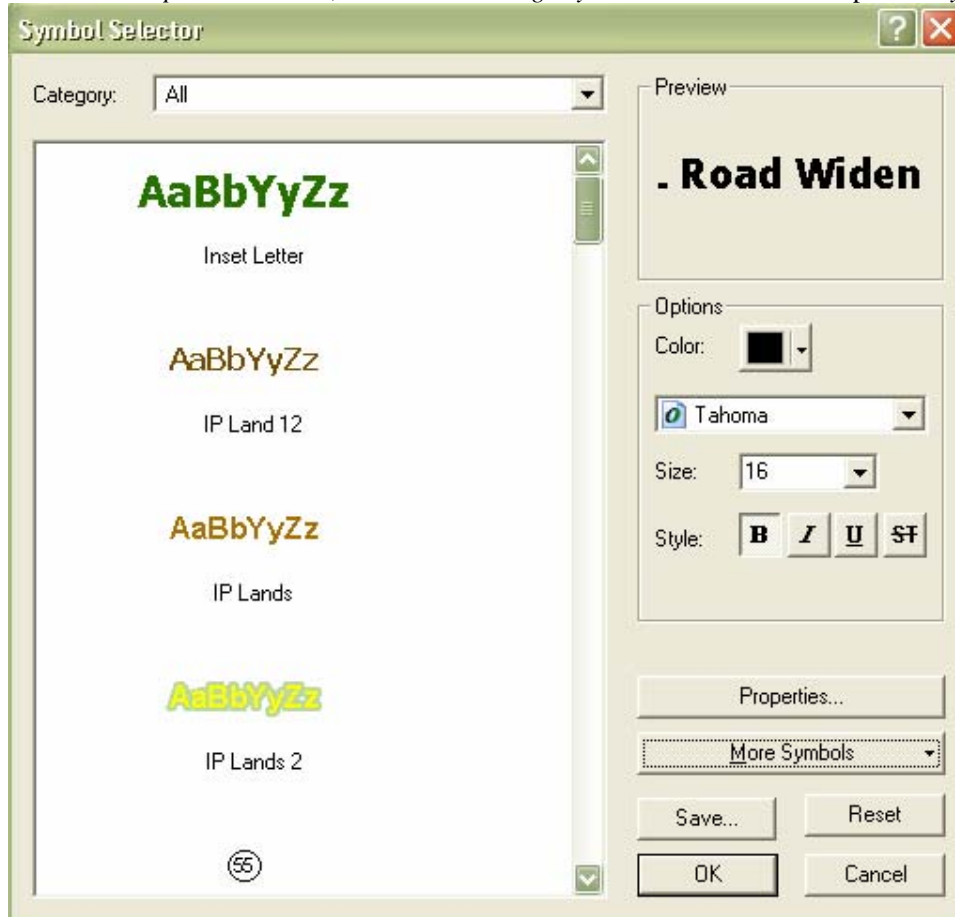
Symbol Selector

Category: All

AaBbYyZz
Inset Letter

AaBbYyZz
IP Land 12

AaBbYyZz
IP Lands

AaBbYyZz
IP Lands 2

55

Preview
. Road Widen

Options
Color:

Tahoma

Size: 16

Style: B I U ST

Properties...

More Symbols

Save...

Reset

OK

Cancel